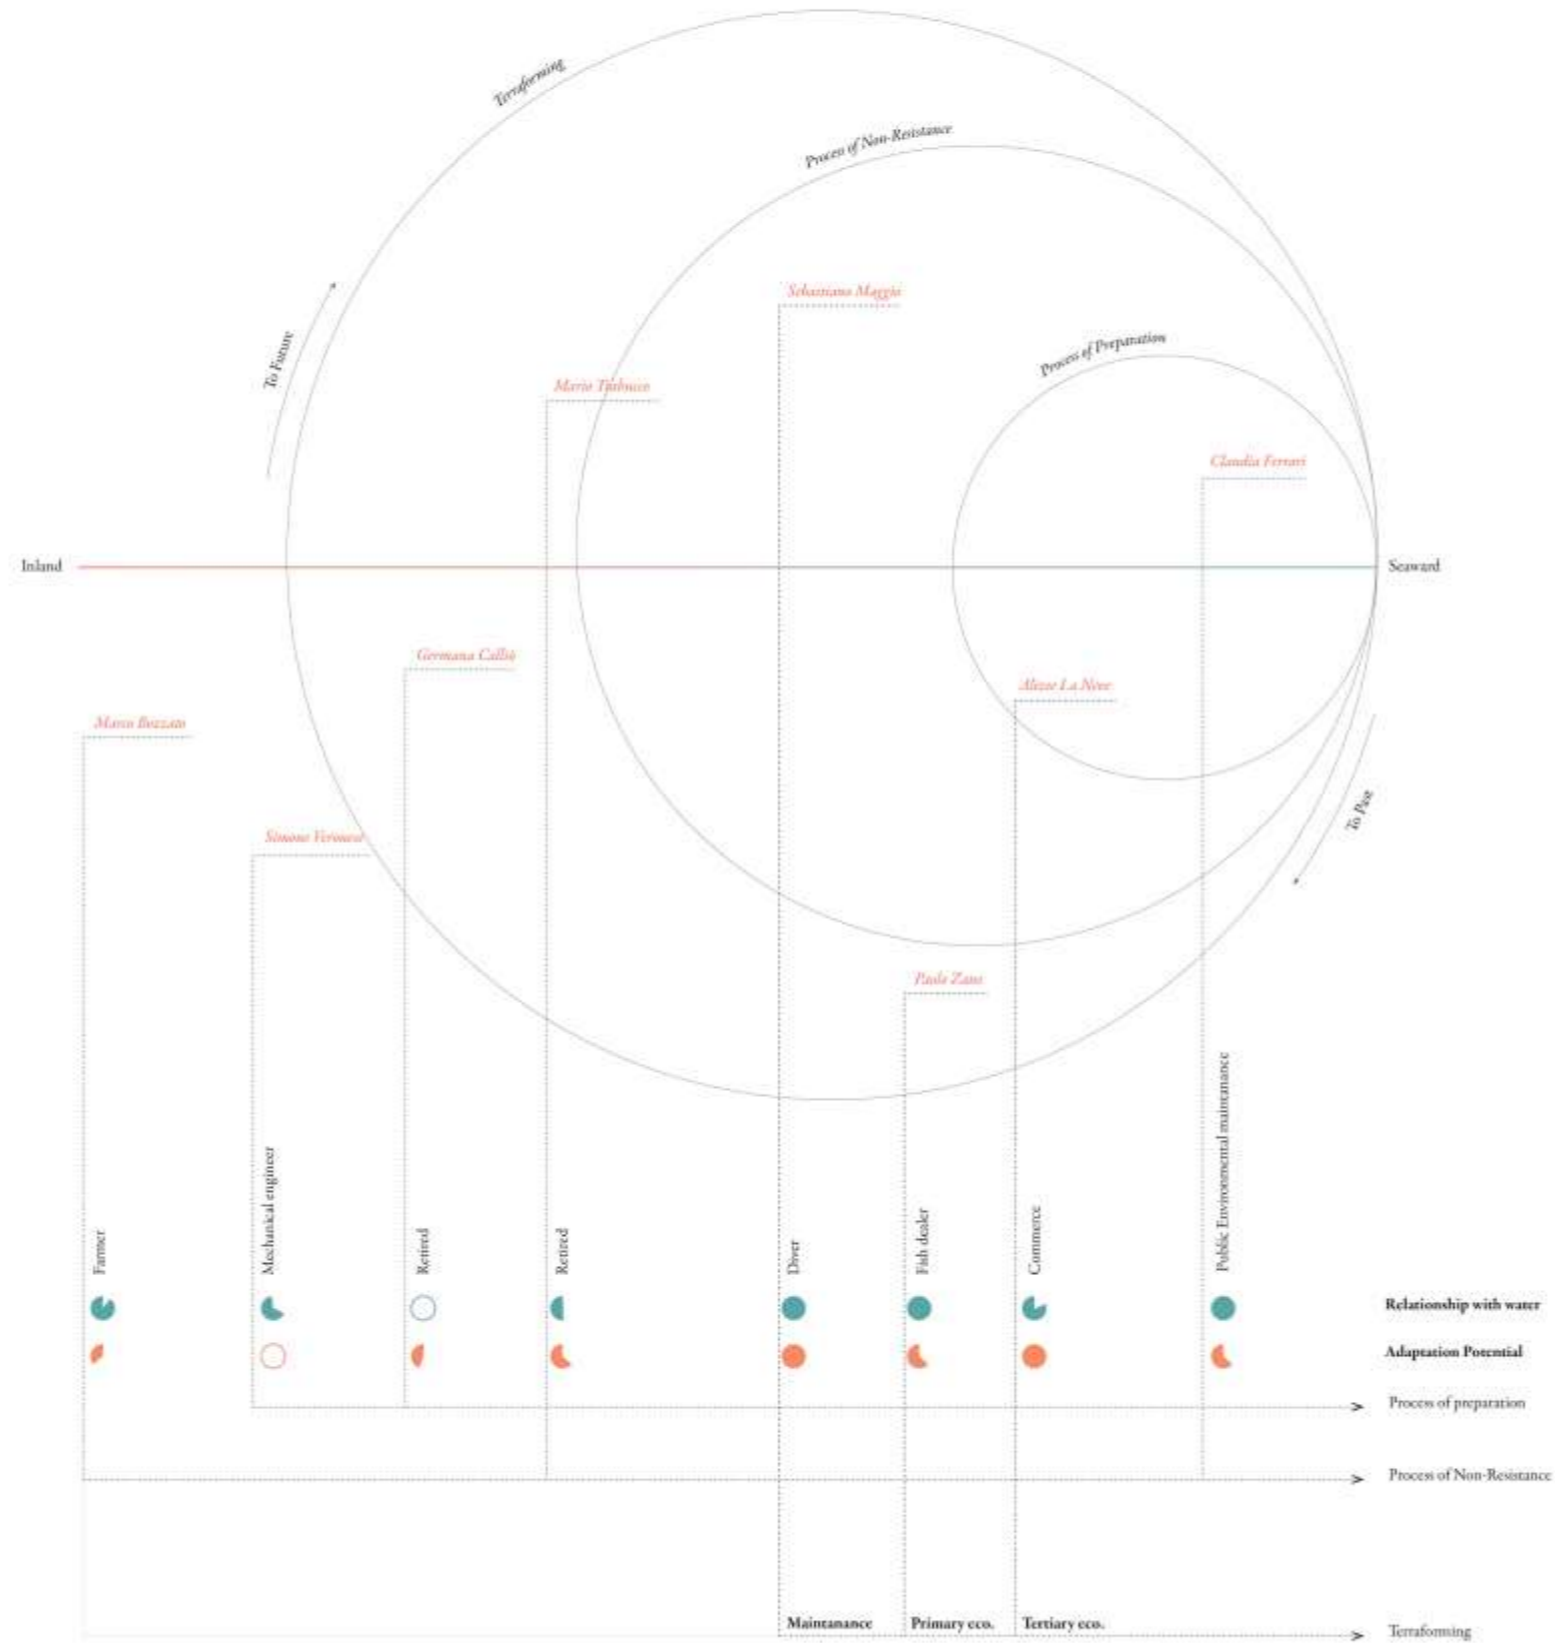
Terraforming

Process of Non-Resistance

To Future

Sebastiano Maggia

Mario Tiobucco

Process of Preparation

Claudia Ferrari

Inland

Seaward

Germana Callió

Alezo La Nave

Marco Bozzato

To Past

Simone Veronesi

Paolo Zane

Farmer

Mechanical engineer

Retired

Retired

Diver

Fish dealer

Commerce

Public Environmental maintenance

Relationship with water

Adaptation Potential

Process of preparation

Process of Non-Resistance

Maintanance

Primary eco.

Tertiary eco.

Terraforming